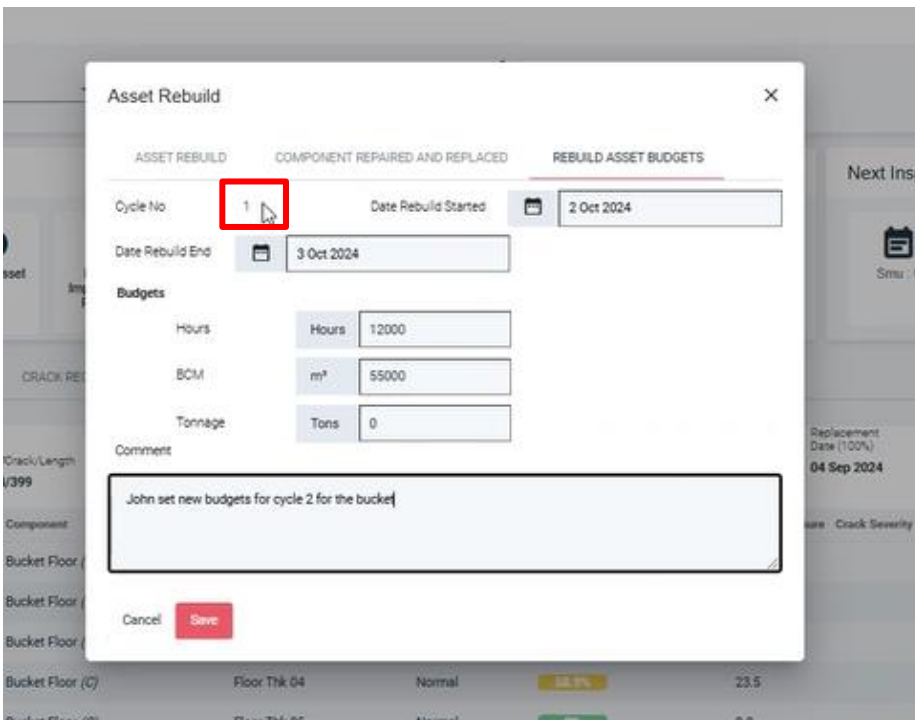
Asset Rebuild

×

ASSET REBUILD COMPONENT REPAIRED AND REPLACED REBUILD ASSET BUDGETS

Cycle No 1

Date Rebuild Started 2 Oct 2024

Date Rebuild End 3 Oct 2024

Budgets

Hours Hours 12000

BCM m³ 55000

Tonnage Tons 0

Comment

John set new budgets for cycle 2 for the bucket

Cancel Save

Next Ins

sset

Smu

CRACK RE

/Crack/Length

/399

Replacement Date (100%)

04 Sep 2024

Component

Crack Severity

Bucket Floor (

Bucket Floor (

Bucket Floor (

Bucket Floor (C) Floor Thk 04 Normal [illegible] 23.5